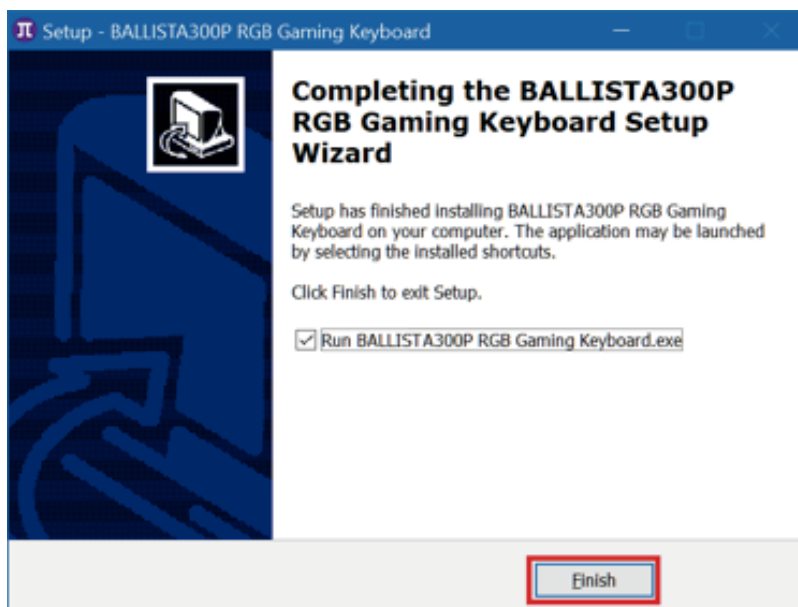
Setup - BALLISTA300P RGB Gaming Keyboard

Completing the BALLISTA300P RGB Gaming Keyboard Setup Wizard

Setup has finished installing BALLISTA300P RGB Gaming Keyboard on your computer. The application may be launched by selecting the installed shortcuts.

Click Finish to exit Setup.

Run BALLISTA300P RGB Gaming Keyboard.exe

Finish